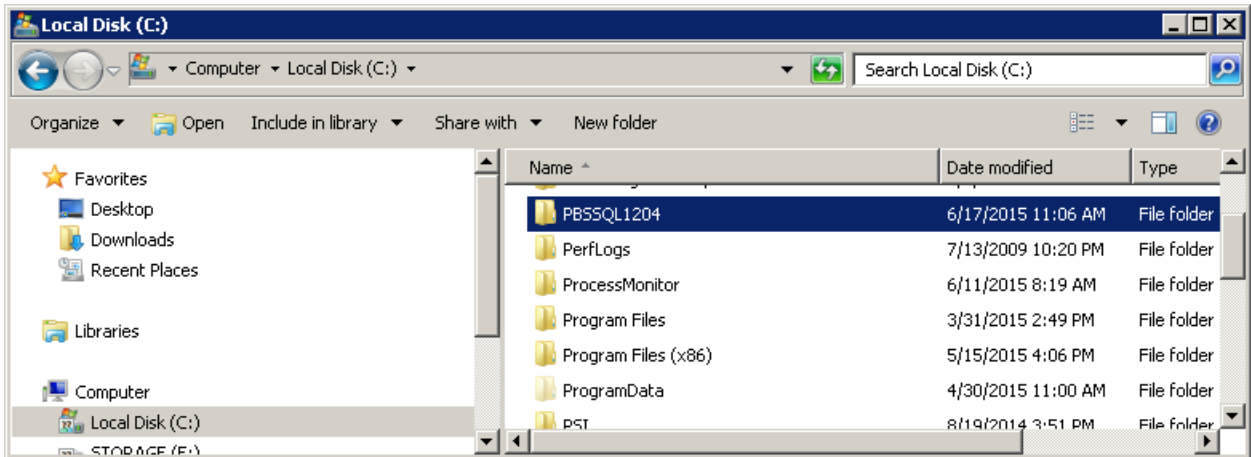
Local Disk (C:)

Computer ▸ Local Disk (C:) ▸

Search Local Disk (C:)

Organize ▾ Open Include in library ▾ Share with ▾ New folder

Favorites
Desktop
Downloads
Recent Places

Libraries

Computer
Local Disk (C:)
STORAGE (E:)

| Name | Date modified | Type |
|---|---|---|
| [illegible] | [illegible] | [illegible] |
| PBSSQL1204 | 6/17/2015 11:06 AM | File folder |
| PerfLogs | 7/13/2009 10:20 PM | File folder |
| ProcessMonitor | 6/11/2015 8:19 AM | File folder |
| Program Files | 3/31/2015 2:49 PM | File folder |
| Program Files (x86) | 5/15/2015 4:06 PM | File folder |
| ProgramData | 4/30/2015 11:00 AM | File folder |
| PSI | 8/19/2014 3:51 PM | File folder |